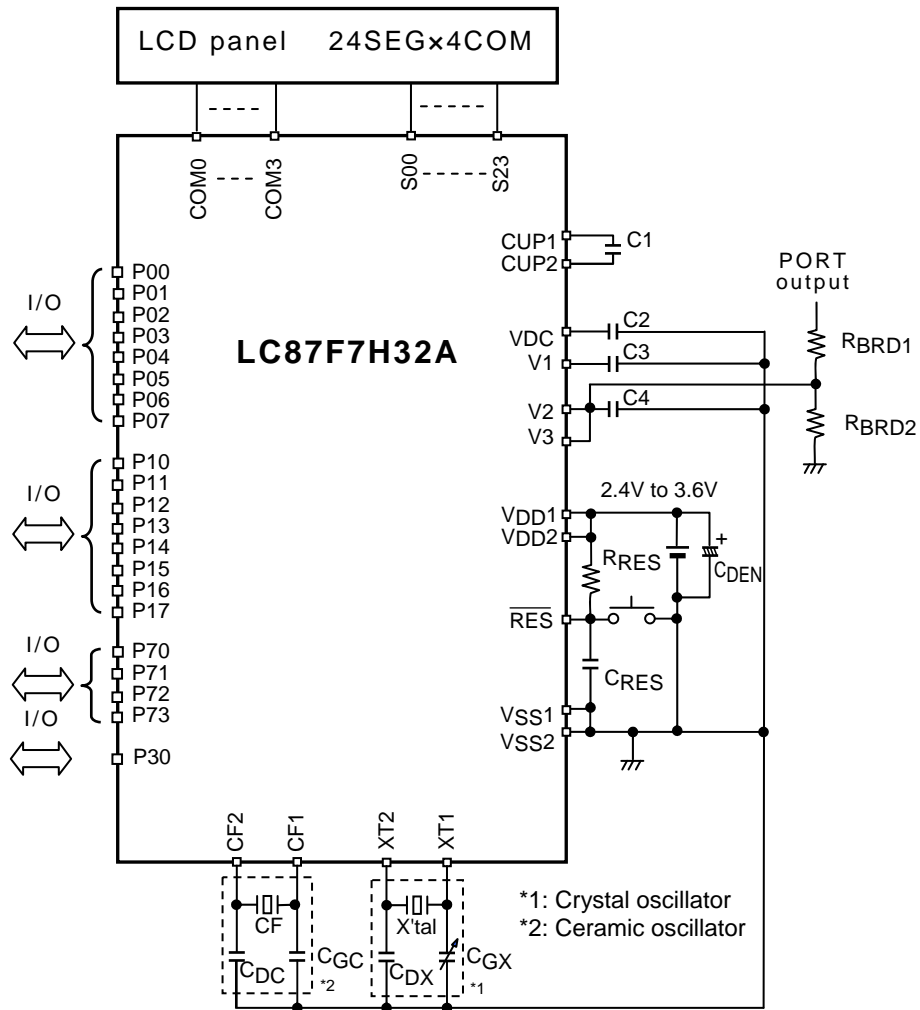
LCD panel 24SEG×4COM

COM0 COM3 S00 S23

CUP1
CUP2
C1

PORT output

I/O
P00
P01
P02
P03
P04
P05
P06
P07

LC87F7H32A

VDC
V1
V2
V3
C2
C3
C4

$R_{BRD1}$
$R_{BRD2}$

I/O
P10
P11
P12
P13
P14
P15
P16
P17

2.4V to 3.6V

$V_{DD1}$
$V_{DD2}$
$R_{RES}$
$C_{DEN}$
+

$\overline{RES}$

$C_{RES}$

I/O
P70
P71
P72
P73

I/O
P30

$V_{SS1}$
$V_{SS2}$

CF2 CF1 XT2 XT1

CF
$C_{DC}$
$C_{GC}$
*2
X'tal
$C_{DX}$
$C_{GX}$
*1

*1: Crystal oscillator
*2: Ceramic oscillator